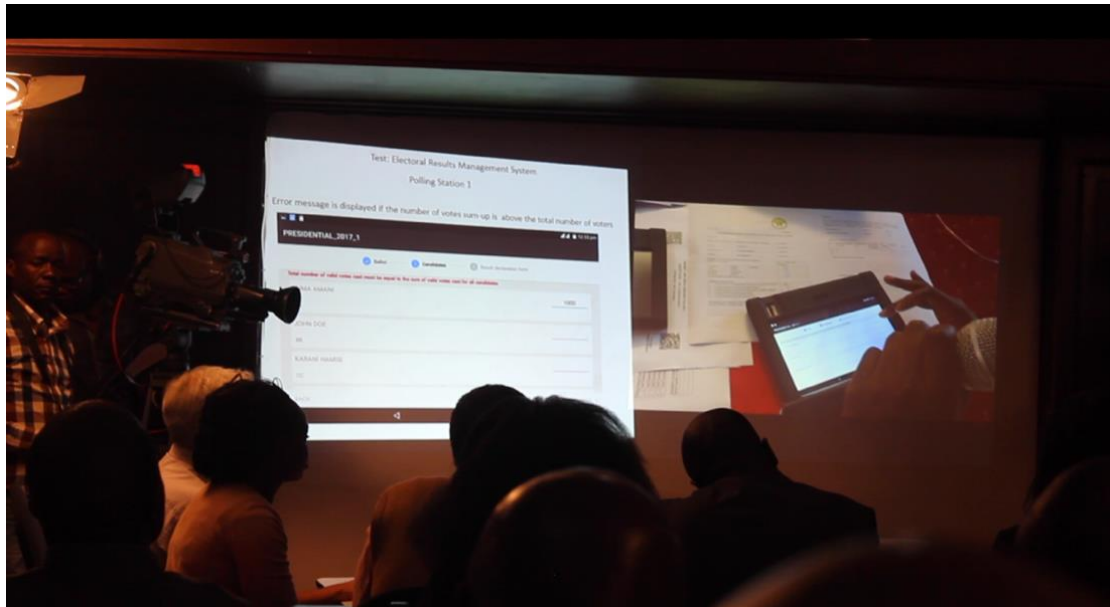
Test: Electoral Results Management System

Polling Station 1

Error message is displayed if the number of votes sum-up is above the total number of voters

PRESIDENTIAL_2017_1

Ballot Candidates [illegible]

Total number of valid votes cast must be equal to the sum of valid votes cast for all candidates

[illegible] KAMAU

1000

JOHN DOE

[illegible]

KARANI HAMISI

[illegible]